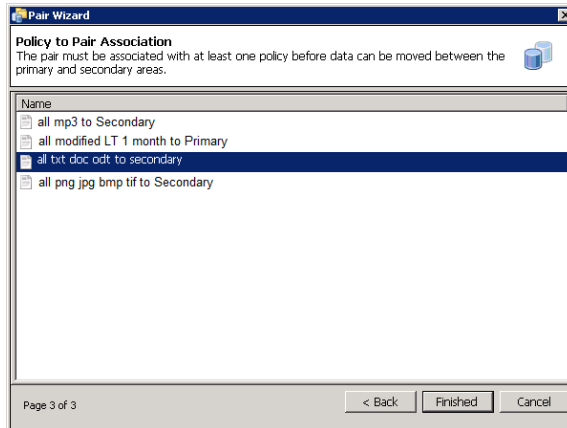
Pair Wizard

Policy to Pair Association
The pair must be associated with at least one policy before data can be moved between the primary and secondary areas.

Name
all mp3 to Secondary
all modified LT 1 month to Primary
all txt doc odt to secondary
all png jpg bmp tif to Secondary

Page 3 of 3

< Back
Finished
Cancel